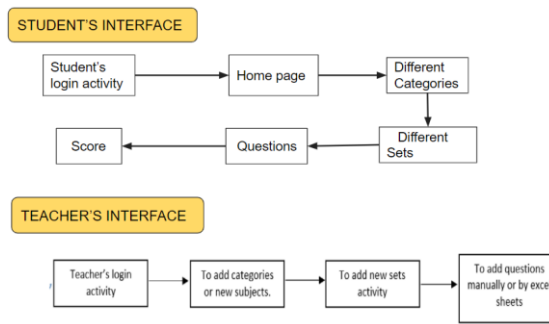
STUDENT'S INTERFACE

Student's login activity

Home page

Different Categories

Different Sets

Questions

Score

TEACHER'S INTERFACE

Teacher's login activity

To add categories or new subjects.

To add new sets activity

To add questions manually or by exce sheets